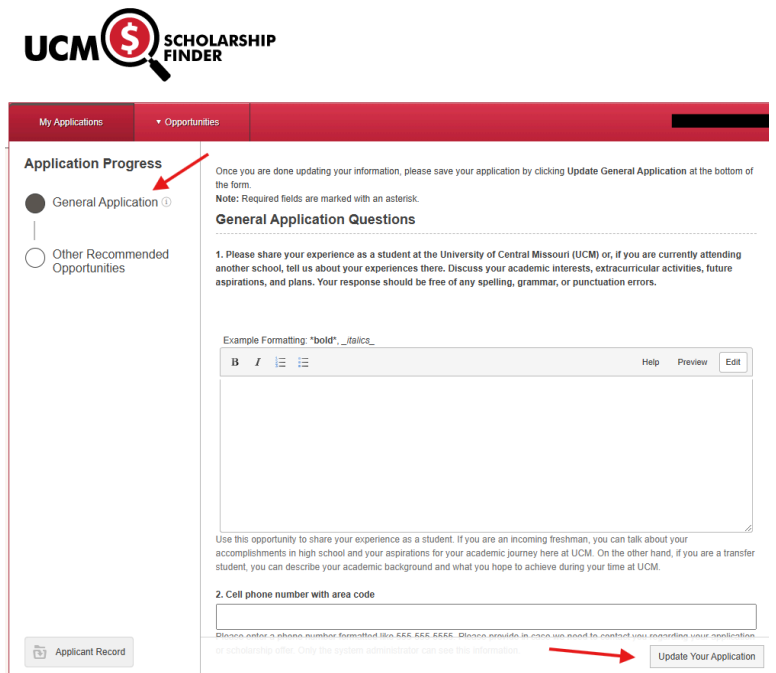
UCM $ SCHOLARSHIP FINDER

My Applications

▾ Opportunities

Application Progress

General Application ⓘ

Other Recommended Opportunities

Once you are done updating your information, please save your application by clicking **Update General Application** at the bottom of the form.

**Note:** Required fields are marked with an asterisk.

General Application Questions

**1. Please share your experience as a student at the University of Central Missouri (UCM) or, if you are currently attending another school, tell us about your experiences there. Discuss your academic interests, extracurricular activities, future aspirations, and plans. Your response should be free of any spelling, grammar, or punctuation errors.**

Example Formatting: ***bold***, _*italics*_

B I

Help Preview Edit

Use this opportunity to share your experience as a student. If you are an incoming freshman, you can talk about your accomplishments in high school and your aspirations for your academic journey here at UCM. On the other hand, if you are a transfer student, you can describe your academic background and what you hope to achieve during your time at UCM.

**2. Cell phone number with area code**

Please enter a phone number formatted like 555-555-5555. Please provide in case we need to contact you regarding your application or scholarship offer. Only the system administrator can see this information.

Applicant Record

Update Your Application